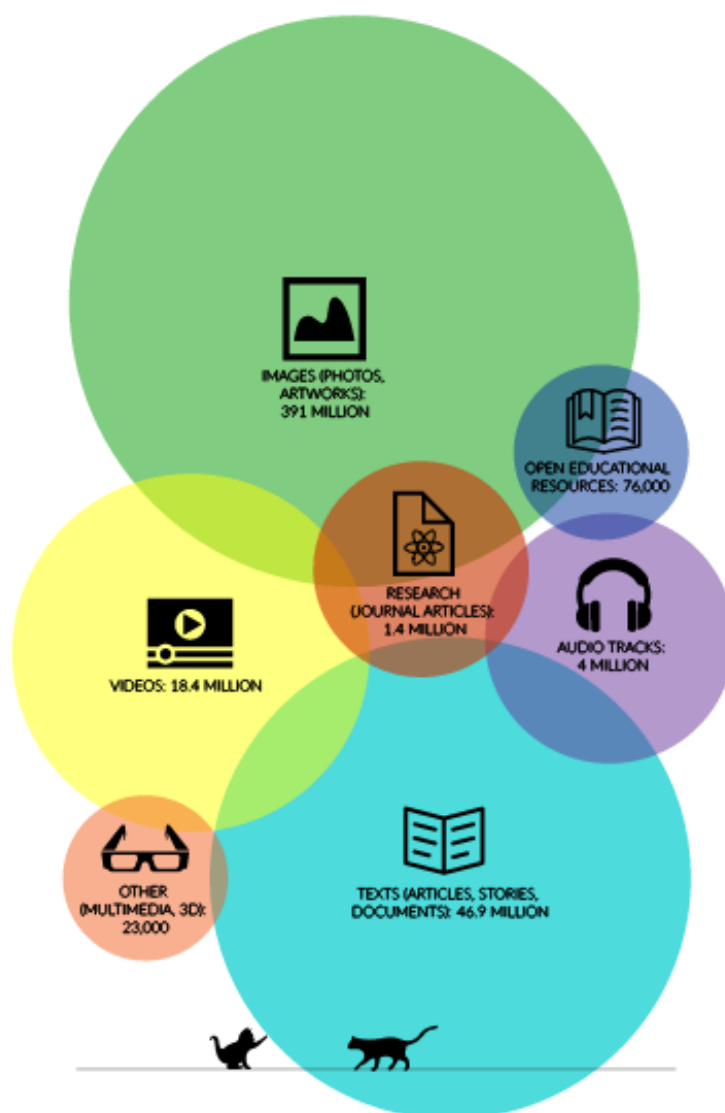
IMAGES (PHOTOS, ARTWORKS): 391 MILLION

OPEN EDUCATIONAL RESOURCES: 76,000

RESEARCH (JOURNAL ARTICLES): 1.4 MILLION

AUDIO TRACKS: 4 MILLION

VIDEOS: 18.4 MILLION

OTHER (MULTIMEDIA, 3D): 23,000

TEXTS (ARTICLES, STORIES, DOCUMENTS): 46.9 MILLION